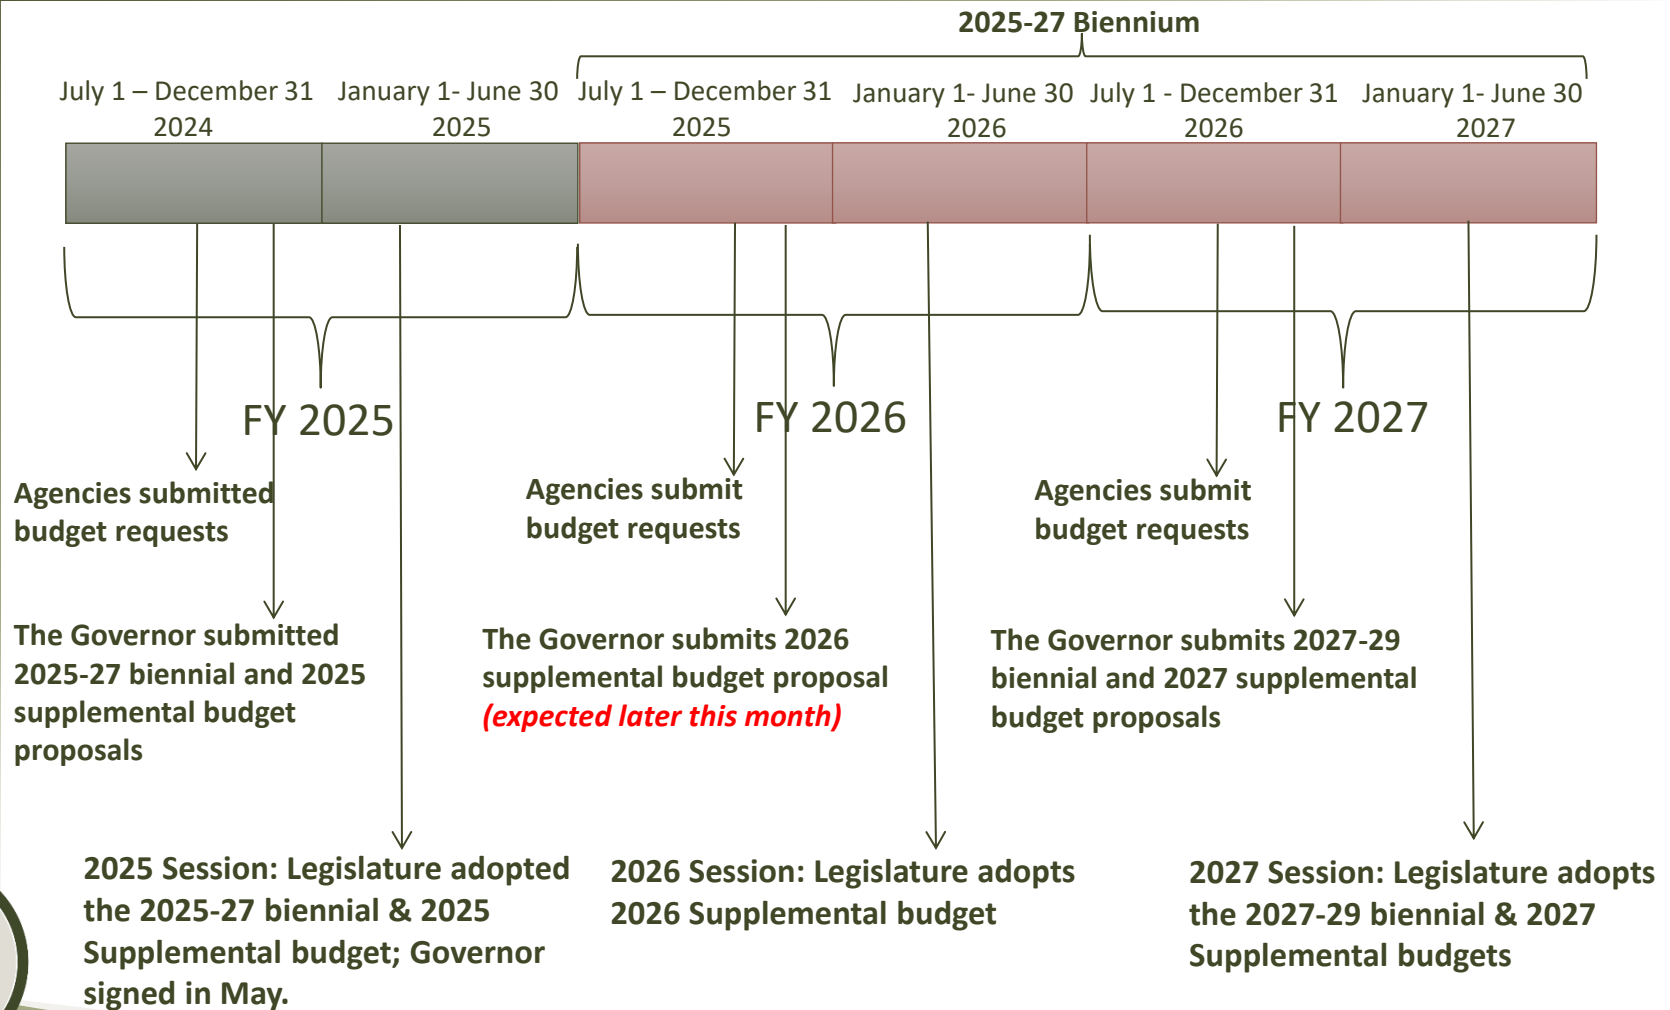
2025-27 Biennium

July 1 – December 31 2024

January 1- June 30 2025

July 1 – December 31 2025

January 1- June 30 2026

July 1 - December 31 2026

January 1- June 30 2027

FY 2025

FY 2026

FY 2027

Agencies submitted budget requests

Agencies submit budget requests

Agencies submit budget requests

The Governor submitted 2025-27 biennial and 2025 supplemental budget proposals

The Governor submits 2026 supplemental budget proposal *(expected later this month)*

The Governor submits 2027-29 biennial and 2027 supplemental budget proposals

2025 Session: Legislature adopted the 2025-27 biennial & 2025 Supplemental budget; Governor signed in May.

2026 Session: Legislature adopts 2026 Supplemental budget

2027 Session: Legislature adopts the 2027-29 biennial & 2027 Supplemental budgets